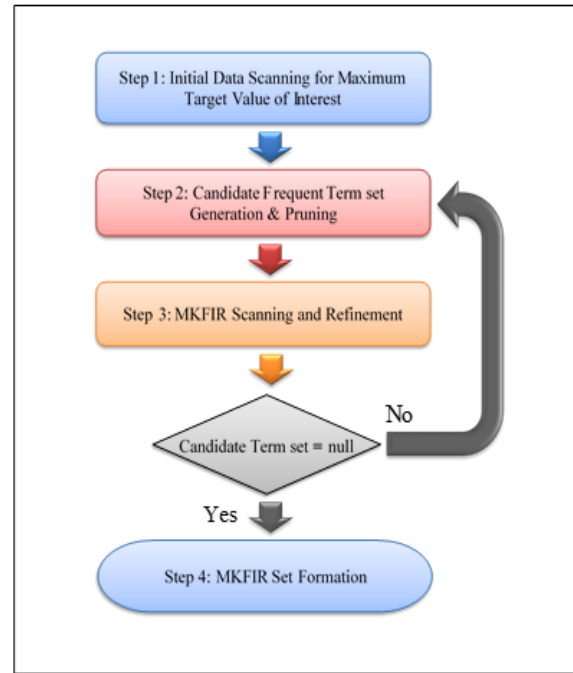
Step 1: Initial Data Scanning for Maximum Target Value of Interest

Step 2: Candidate Frequent Term set Generation & Pruning

Step 3: MKFIR Scanning and Refinement

Candidate Term set = null

No

Yes

Step 4: MKFIR Set Formation